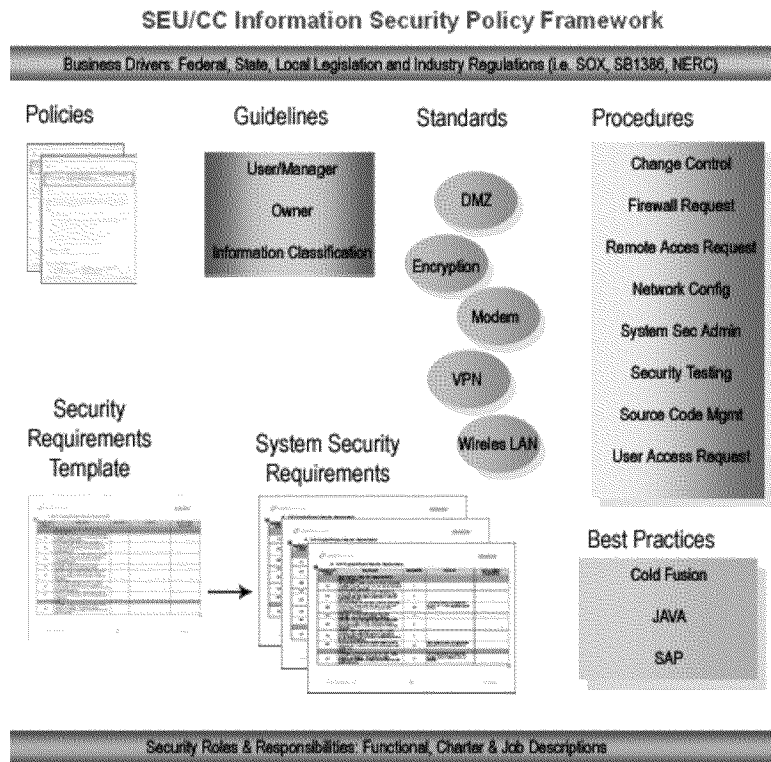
SEU/CC Information Security Policy Framework

Business Drivers: Federal, State, Local Legislation and Industry Regulations (i.e. SOX, SB1386, NERC)

Policies

Guidelines

User/Manager

Owner

Information Classification

Standards

DMZ

Encryption

Modem

VPN

Wireless LAN

Procedures

Change Control

Firewall Request

Remote Acces Request

Network Config

System Sec Admin

Security Testing

Source Code Mgmt

User Access Request

Security Requirements Template

System Security Requirements

Best Practices

Cold Fusion

JAVA

SAP

Security Roles & Responsibilities: Functional, Charter & Job Descriptions